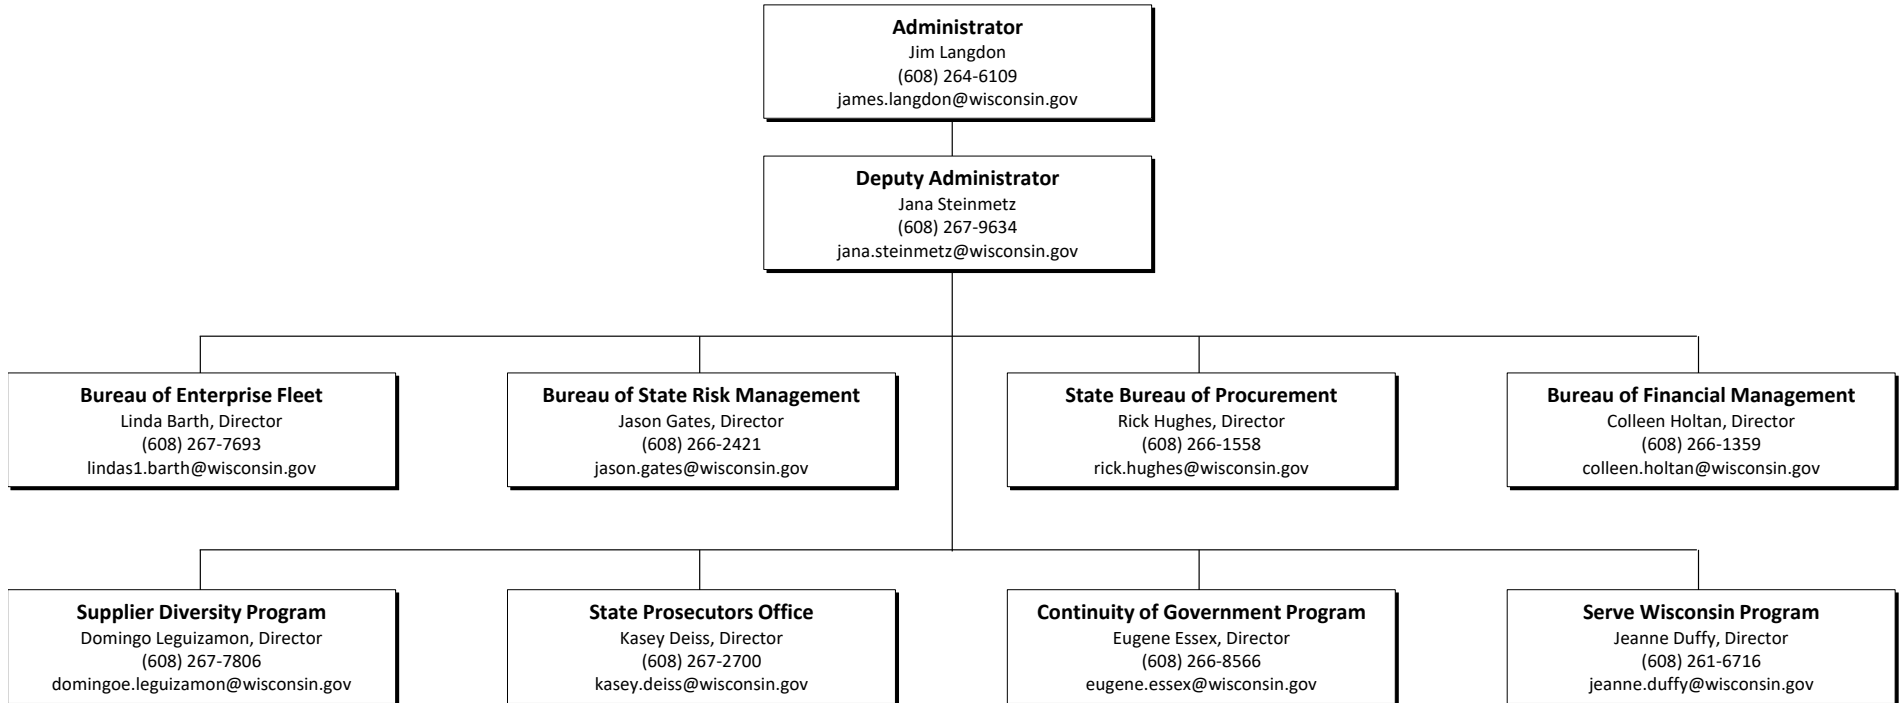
**Administrator**
Jim Langdon
(608) 264-6109
james.langdon@wisconsin.gov

**Deputy Administrator**
Jana Steinmetz
(608) 267-9634
jana.steinmetz@wisconsin.gov

**Bureau of Enterprise Fleet**
Linda Barth, Director
(608) 267-7693
lindas1.barth@wisconsin.gov

**Bureau of State Risk Management**
Jason Gates, Director
(608) 266-2421
jason.gates@wisconsin.gov

**State Bureau of Procurement**
Rick Hughes, Director
(608) 266-1558
rick.hughes@wisconsin.gov

**Bureau of Financial Management**
Colleen Holtan, Director
(608) 266-1359
colleen.holtan@wisconsin.gov

**Supplier Diversity Program**
Domingo Leguizamon, Director
(608) 267-7806
domingoe.leguizamon@wisconsin.gov

**State Prosecutors Office**
Kasey Deiss, Director
(608) 267-2700
kasey.deiss@wisconsin.gov

**Continuity of Government Program**
Eugene Essex, Director
(608) 266-8566
eugene.essex@wisconsin.gov

**Serve Wisconsin Program**
Jeanne Duffy, Director
(608) 261-6716
jeanne.duffy@wisconsin.gov